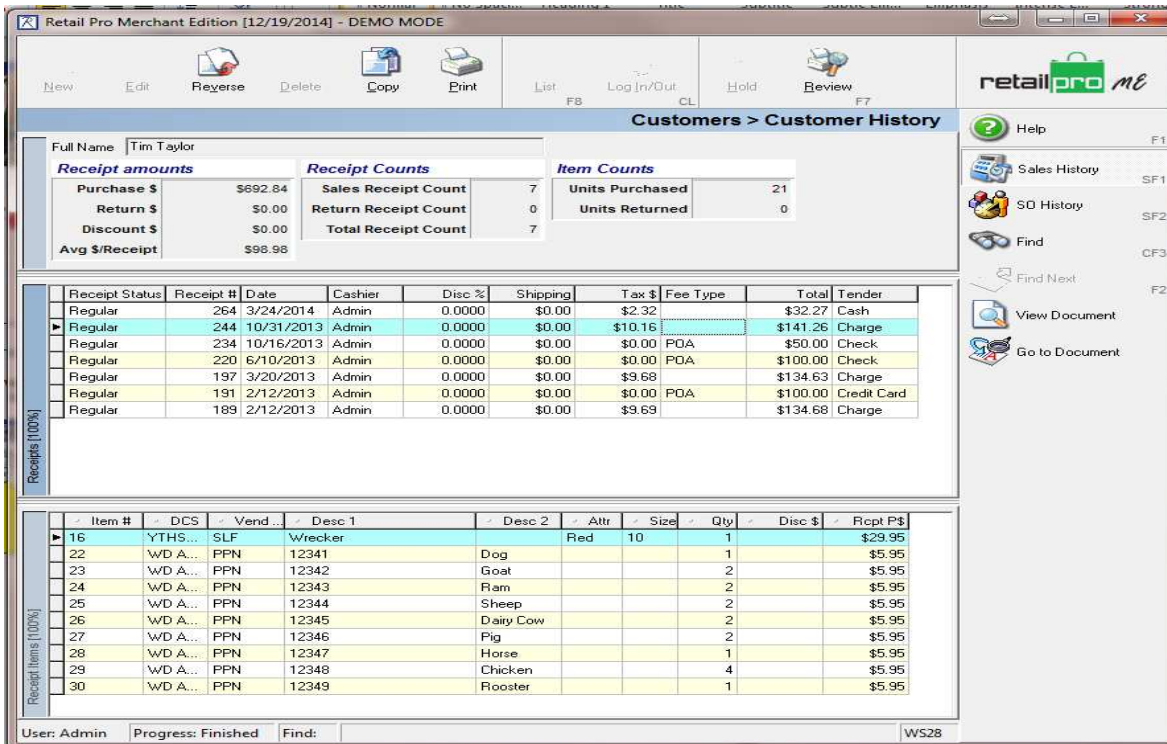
Retail Pro Merchant Edition [12/19/2014] - DEMO MODE

New Edit Reverse Delete Copy Print List F8 Log In/Out CL Hold Review F7

retail pro ME

Customers > Customer History

Full Name Tim Taylor

Receipt amounts

| | |
|---|---|
| Purchase $ | $692.84 |
| Return $ | $0.00 |
| Discount $ | $0.00 |
| Avg $/Receipt | $98.98 |

Receipt Counts

| | |
|---|---|
| Sales Receipt Count | 7 |
| Return Receipt Count | 0 |
| Total Receipt Count | 7 |

Item Counts

| | |
|---|---|
| Units Purchased | 21 |
| Units Returned | 0 |

Receipts [100%]

| Receipt Status | Receipt # | Date | Cashier | Disc % | Shipping | Tax $ | Fee Type | Total | Tender |
|---|---|---|---|---|---|---|---|---|---|
| Regular | 264 | 3/24/2014 | Admin | 0.0000 | $0.00 | $2.32 | | $32.27 | Cash |
| Regular | 244 | 10/31/2013 | Admin | 0.0000 | $0.00 | $10.16 | | $141.26 | Charge |
| Regular | 234 | 10/16/2013 | Admin | 0.0000 | $0.00 | $0.00 | POA | $50.00 | Check |
| Regular | 220 | 6/10/2013 | Admin | 0.0000 | $0.00 | $0.00 | POA | $100.00 | Check |
| Regular | 197 | 3/20/2013 | Admin | 0.0000 | $0.00 | $9.68 | | $134.63 | Charge |
| Regular | 191 | 2/12/2013 | Admin | 0.0000 | $0.00 | $0.00 | POA | $100.00 | Credit Card |
| Regular | 189 | 2/12/2013 | Admin | 0.0000 | $0.00 | $9.69 | | $134.68 | Charge |

Receipt Items [100%]

| Item # | DCS | Vend... | Desc 1 | Desc 2 | Attr | Size | Qty | Disc $ | Rcpt P$ |
|---|---|---|---|---|---|---|---|---|---|
| 16 | YTHS... | SLF | Wrecker | | Red | 10 | 1 | | $29.95 |
| 22 | WD A... | PPN | 12341 | Dog | | | 1 | | $5.95 |
| 23 | WD A... | PPN | 12342 | Goat | | | 2 | | $5.95 |
| 24 | WD A... | PPN | 12343 | Ram | | | 2 | | $5.95 |
| 25 | WD A... | PPN | 12344 | Sheep | | | 2 | | $5.95 |
| 26 | WD A... | PPN | 12345 | Dairy Cow | | | 2 | | $5.95 |
| 27 | WD A... | PPN | 12346 | Pig | | | 2 | | $5.95 |
| 28 | WD A... | PPN | 12347 | Horse | | | 1 | | $5.95 |
| 29 | WD A... | PPN | 12348 | Chicken | | | 4 | | $5.95 |
| 30 | WD A... | PPN | 12349 | Rooster | | | 1 | | $5.95 |

Help F1
Sales History SF1
SO History SF2
Find CF3
Find Next F2
View Document
Go to Document

User: Admin Progress: Finished Find: WS28